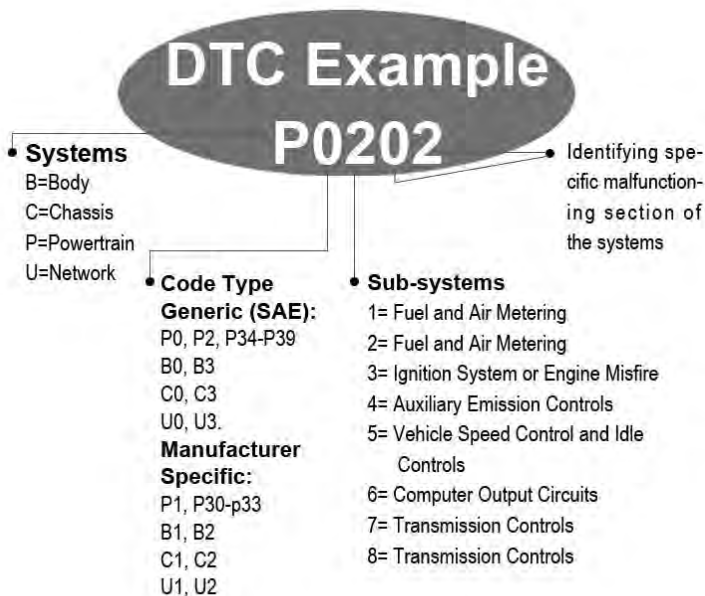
DTC Example
P0202

Systems
B=Body
C=Chassis
P=Powertrain
U=Network

Identifying specific malfunctioning section of the systems

Code Type
Generic (SAE):
P0, P2, P34-P39
B0, B3
C0, C3
U0, U3.
Manufacturer Specific:
P1, P30-p33
B1, B2
C1, C2
U1, U2

Sub-systems
1= Fuel and Air Metering
2= Fuel and Air Metering
3= Ignition System or Engine Misfire
4= Auxiliary Emission Controls
5= Vehicle Speed Control and Idle Controls
6= Computer Output Circuits
7= Transmission Controls
8= Transmission Controls